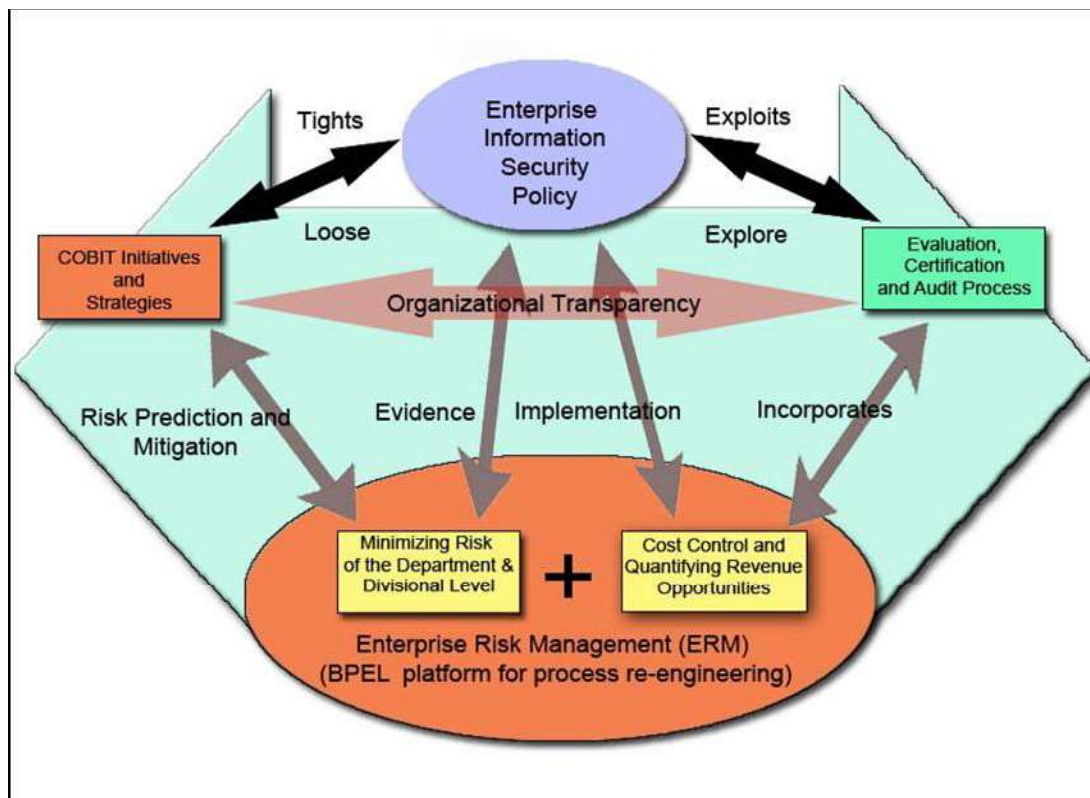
Tights

Enterprise Information Security Policy

Exploits

Loose

Explore

COBIT Initiatives and Strategies

Organizational Transparency

Evaluation, Certification and Audit Process

Risk Prediction and Mitigation

Evidence

Implementation

Incorporates

Minimizing Risk of the Department & Divisional Level

+

Cost Control and Quantifying Revenue Opportunities

Enterprise Risk Management (ERM)
(BPEL platform for process re-engineering)